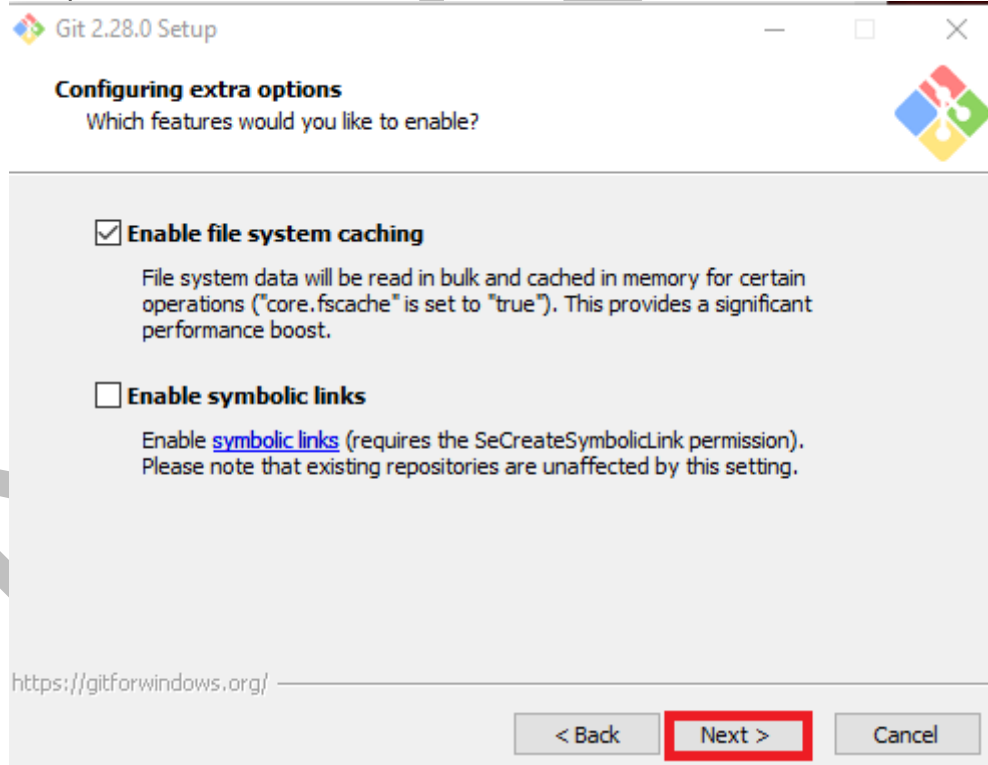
Git 2.28.0 Setup

Configuring extra options
Which features would you like to enable?

☑ Enable file system caching

File system data will be read in bulk and cached in memory for certain operations ("core.fscache" is set to "true"). This provides a significant performance boost.

☐ Enable symbolic links

Enable symbolic links (requires the SeCreateSymbolicLink permission). Please note that existing repositories are unaffected by this setting.

https://gitforwindows.org/

< Back
Next >
Cancel